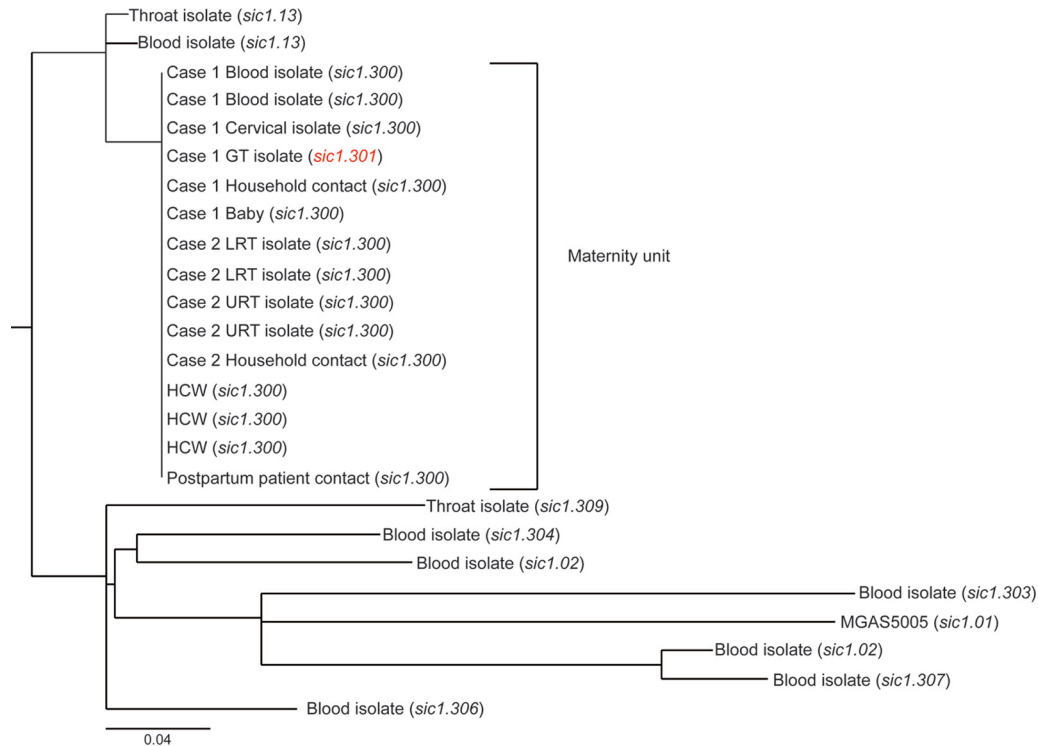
Throat isolate (sic1.13)
Blood isolate (sic1.13)
Case 1 Blood isolate (sic1.300)
Case 1 Blood isolate (sic1.300)
Case 1 Cervical isolate (sic1.300)
Case 1 GT isolate (sic1.301)
Case 1 Household contact (sic1.300)
Case 1 Baby (sic1.300)
Case 2 LRT isolate (sic1.300)
Case 2 LRT isolate (sic1.300)
Case 2 URT isolate (sic1.300)
Case 2 URT isolate (sic1.300)
Case 2 Household contact (sic1.300)
HCW (sic1.300)
HCW (sic1.300)
HCW (sic1.300)
Postpartum patient contact (sic1.300)

Maternity unit

Throat isolate (sic1.309)
Blood isolate (sic1.304)
Blood isolate (sic1.02)
Blood isolate (sic1.303)
MGAS5005 (sic1.01)
Blood isolate (sic1.02)
Blood isolate (sic1.307)
Blood isolate (sic1.306)

0.04